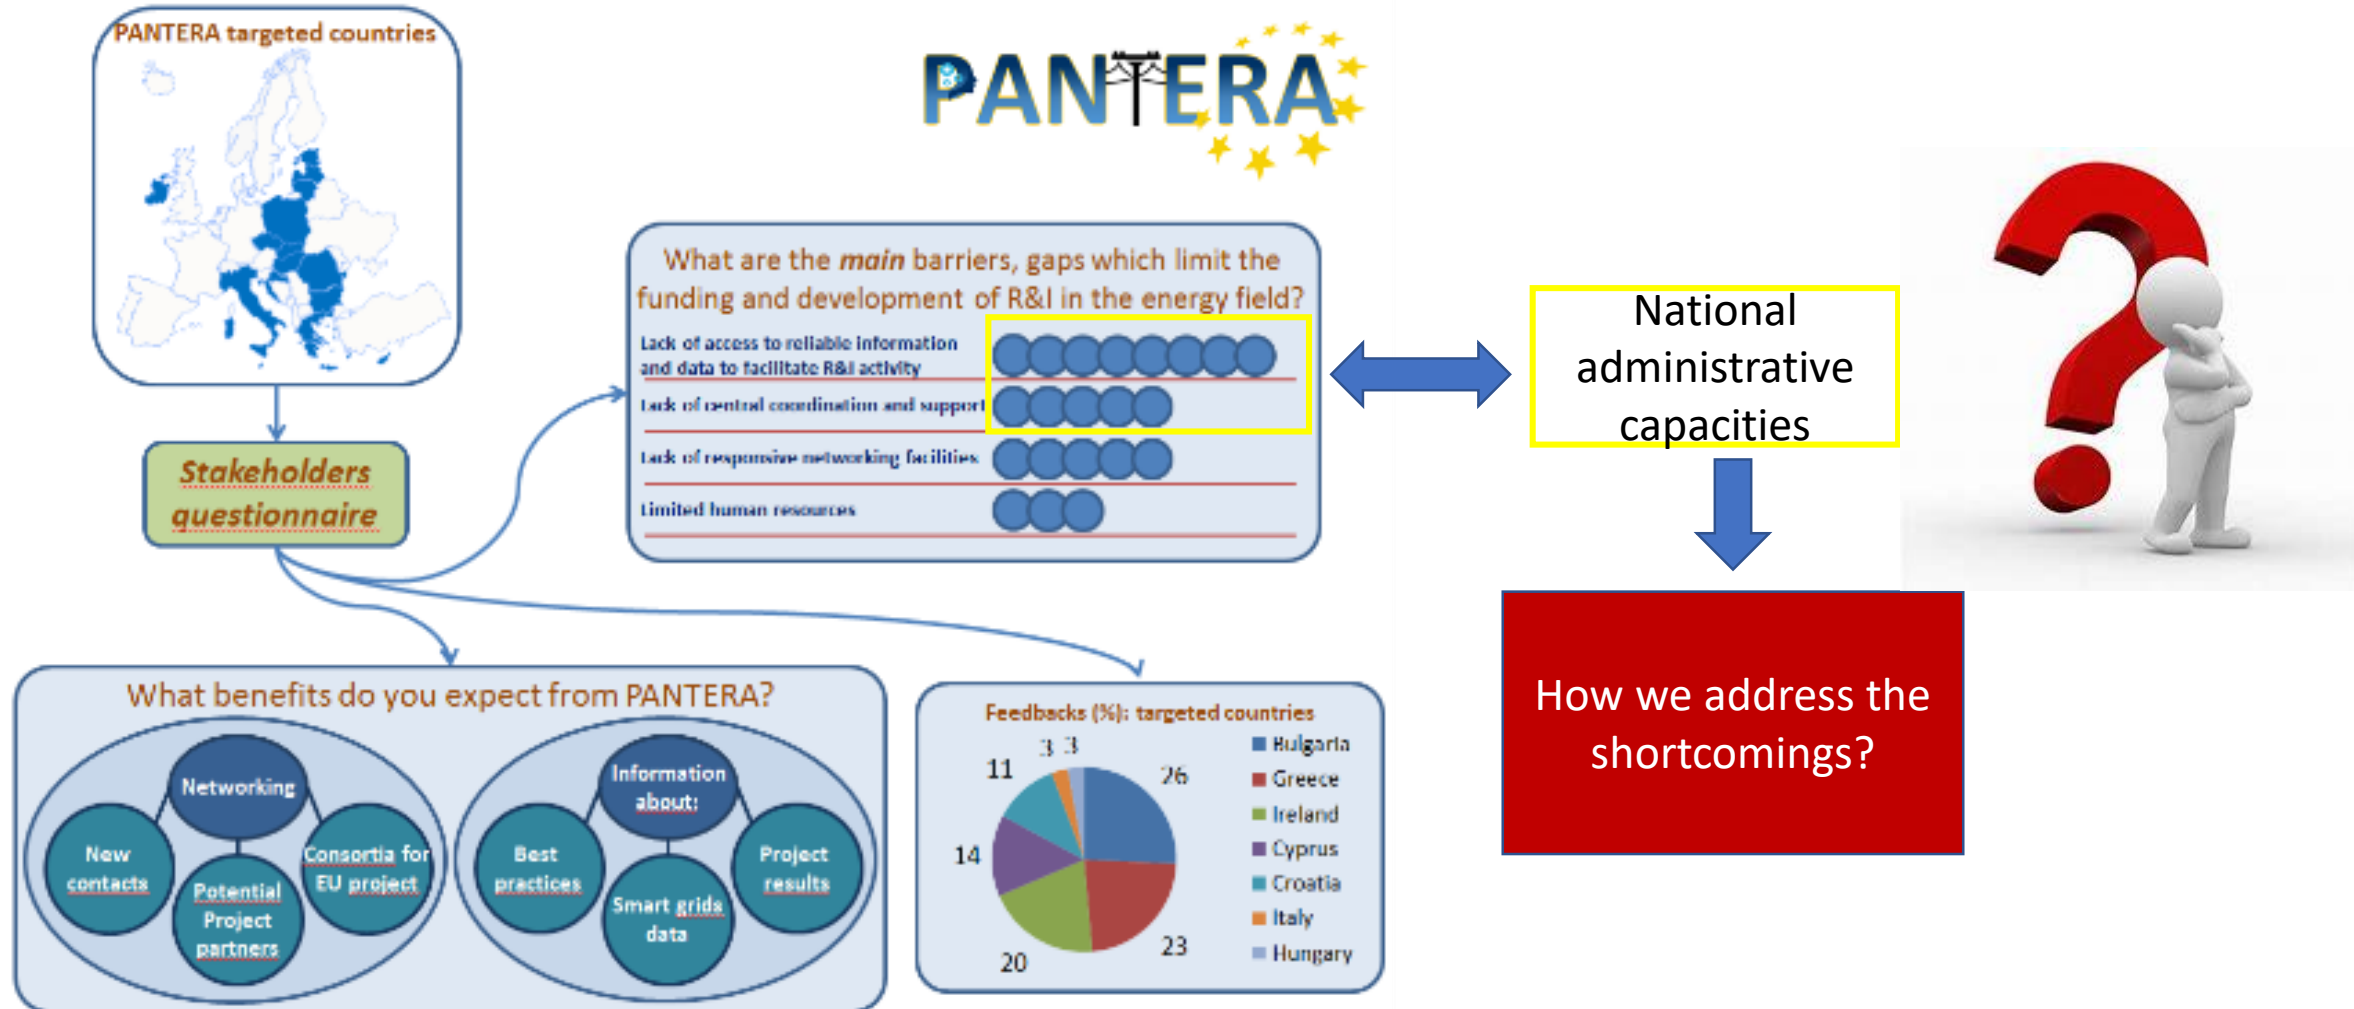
PANTERA targeted countries

PANTERA

Stakeholders questionnaire

What are the *main* barriers, gaps which limit the funding and development of R&I in the energy field?

Lack of access to reliable information and data to facilitate R&I activity

Lack of central coordination and support

Lack of responsive networking facilities

Limited human resources

National administrative capacities

How we address the shortcomings?

What benefits do you expect from PANTERA?

Networking

New contacts

Potential Project partners

Consortia for EU project

Information about:

Best practices

Smart grids data

Project results

Feedbacks (%): targeted countries

| | |
|---|---|
| Bulgaria | 26 |
| Greece | 23 |
| Ireland | 20 |
| Cyprus | 14 |
| Croatia | 11 |
| Italy | 3 |
| Hungary | 3 |